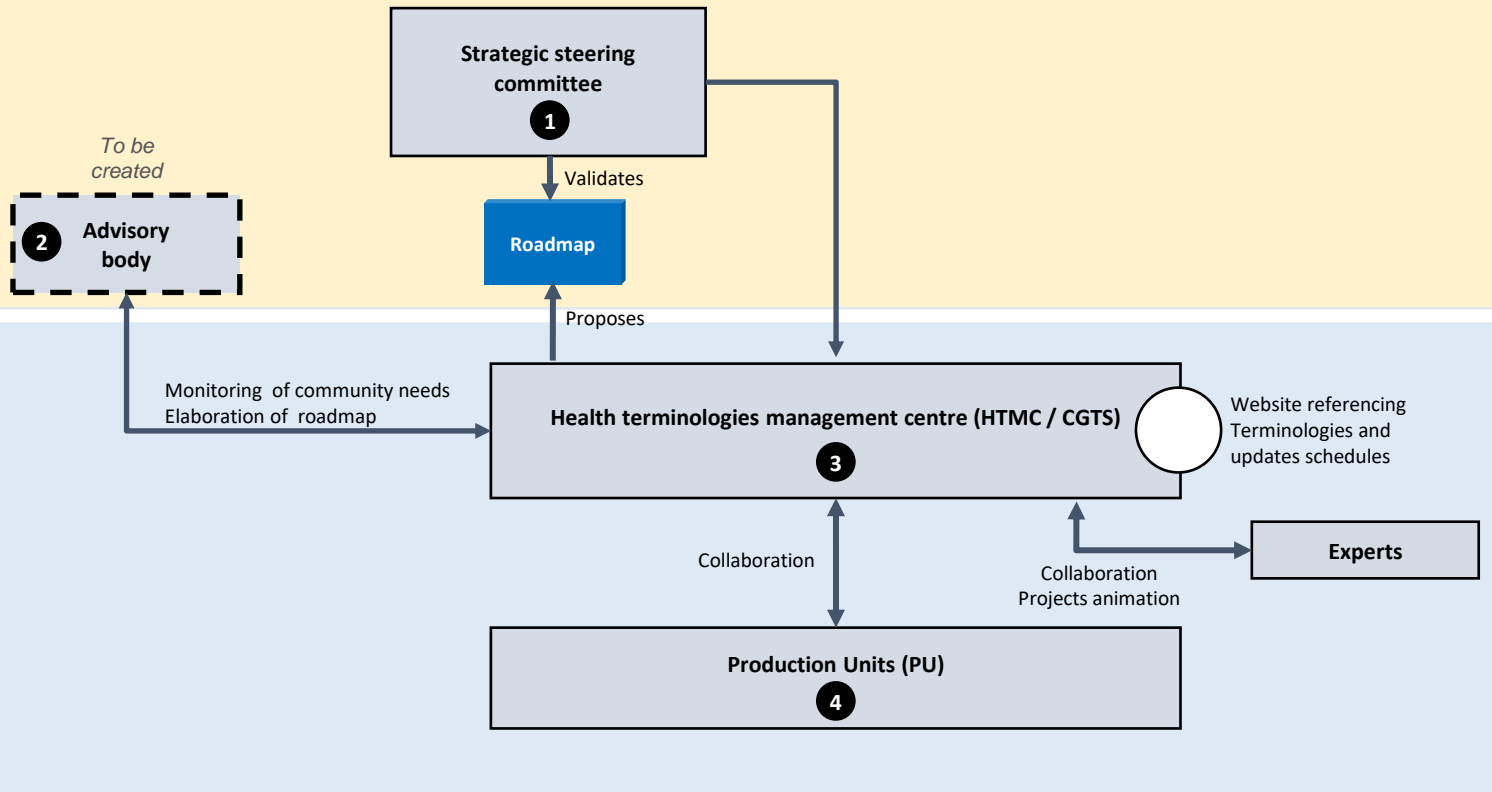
Strategic steering committee
1

To be created

2 Advisory body

Validates

Roadmap

Proposes

Monitoring of community needs
Elaboration of roadmap

Health terminologies management centre (HTMC / CGTS)
3

Website referencing Terminologies and updates schedules

Collaboration

Experts

Collaboration
Projects animation

Production Units (PU)
4